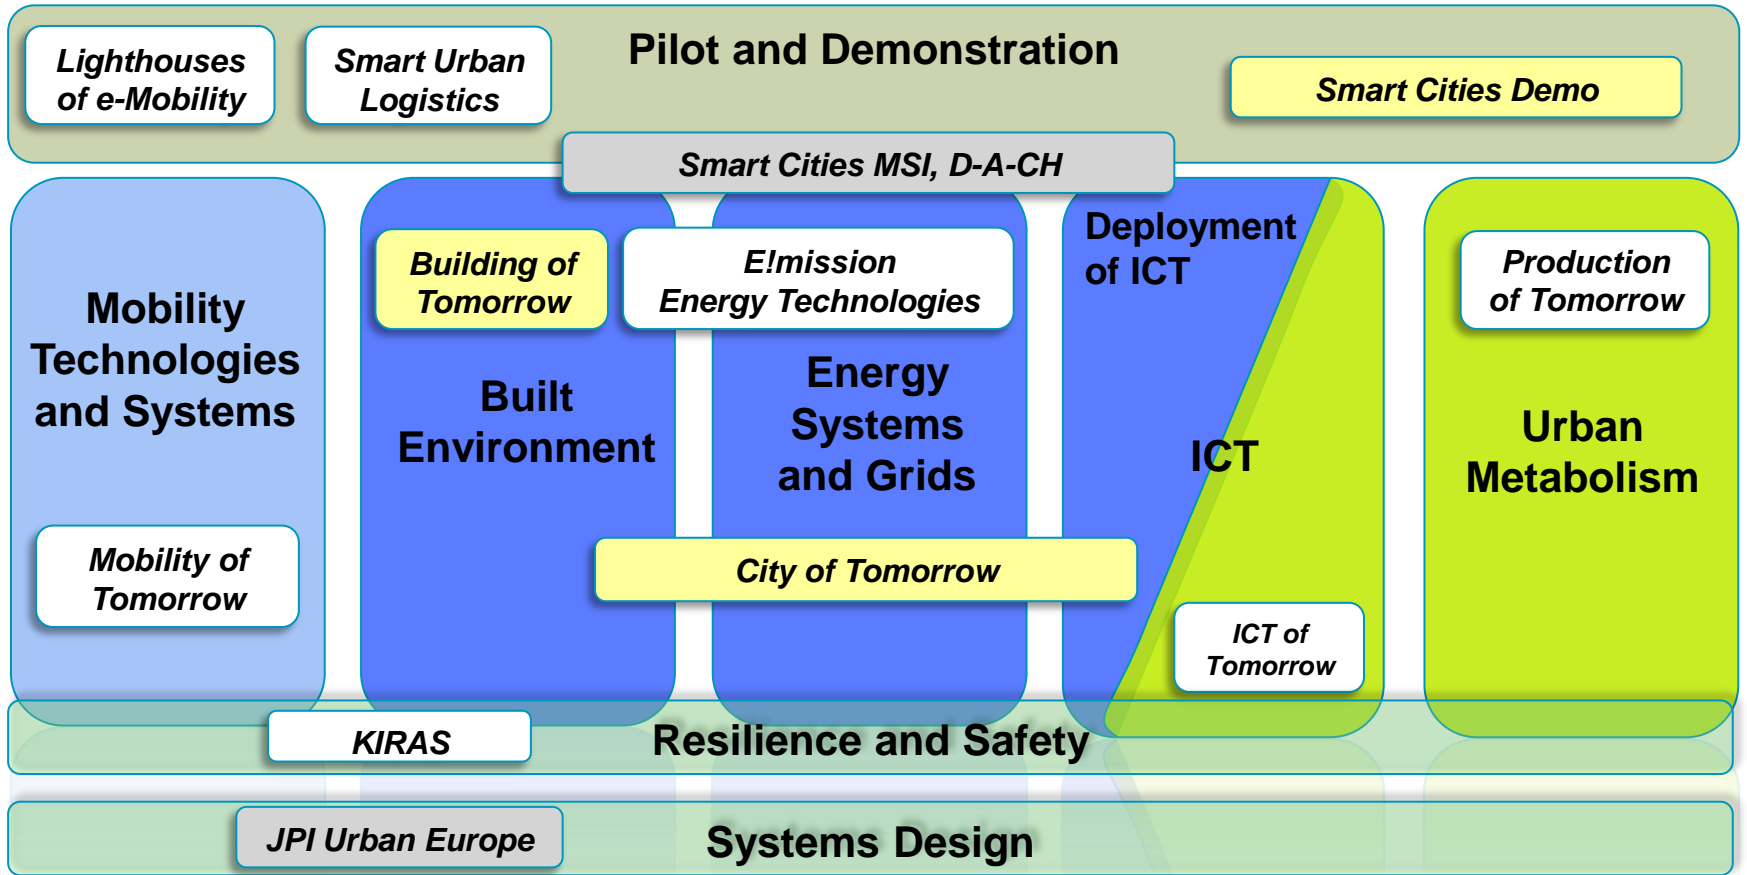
Lighthouses of e-Mobility

Smart Urban Logistics

Pilot and Demonstration

Smart Cities Demo

Smart Cities MSI, D-A-CH

Mobility Technologies and Systems

Building of Tomorrow

E!mission Energy Technologies

Built Environment

Energy Systems and Grids

Deployment of ICT

ICT

Production of Tomorrow

Urban Metabolism

Mobility of Tomorrow

City of Tomorrow

ICT of Tomorrow

KIRAS

Resilience and Safety

JPI Urban Europe

Systems Design